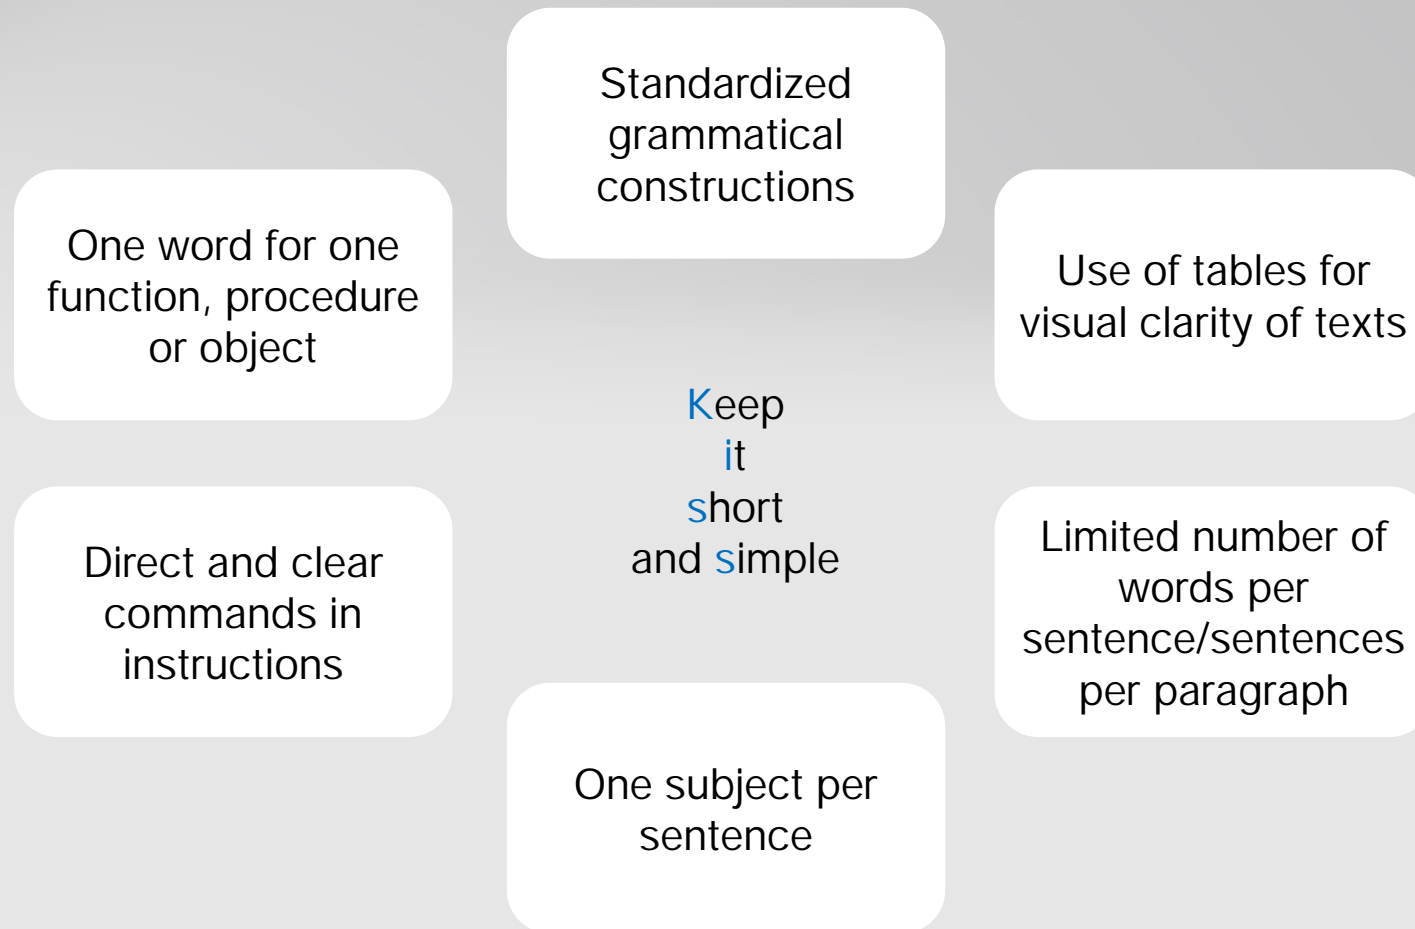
Standardized grammatical constructions

One word for one function, procedure or object

Use of tables for visual clarity of texts

Keep
it
short
and simple

Direct and clear commands in instructions

Limited number of words per sentence/sentences per paragraph

One subject per sentence